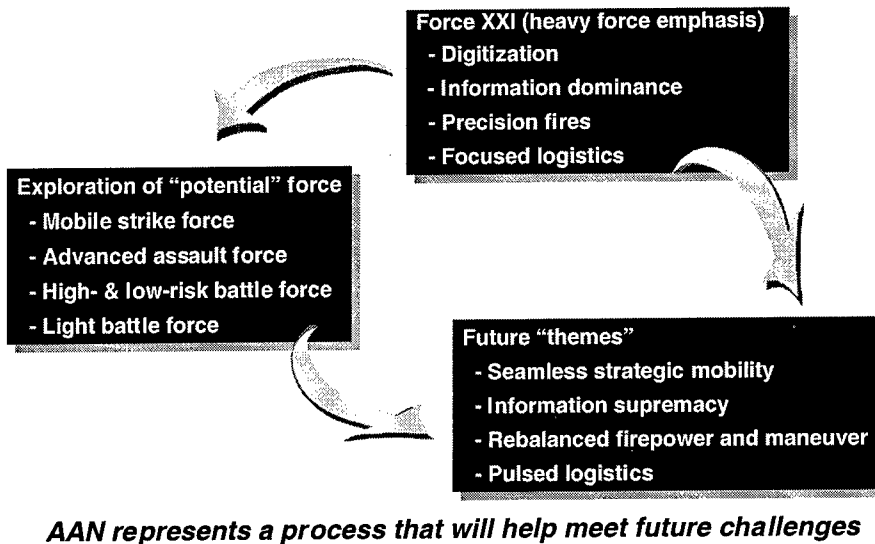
Force XXI (heavy force emphasis)
- Digitization
- Information dominance
- Precision fires
- Focused logistics

Exploration of "potential" force
- Mobile strike force
- Advanced assault force
- High- & low-risk battle force
- Light battle force

Future "themes"
- Seamless strategic mobility
- Information supremacy
- Rebalanced firepower and maneuver
- Pulsed logistics

AAN represents a process that will help meet future challenges